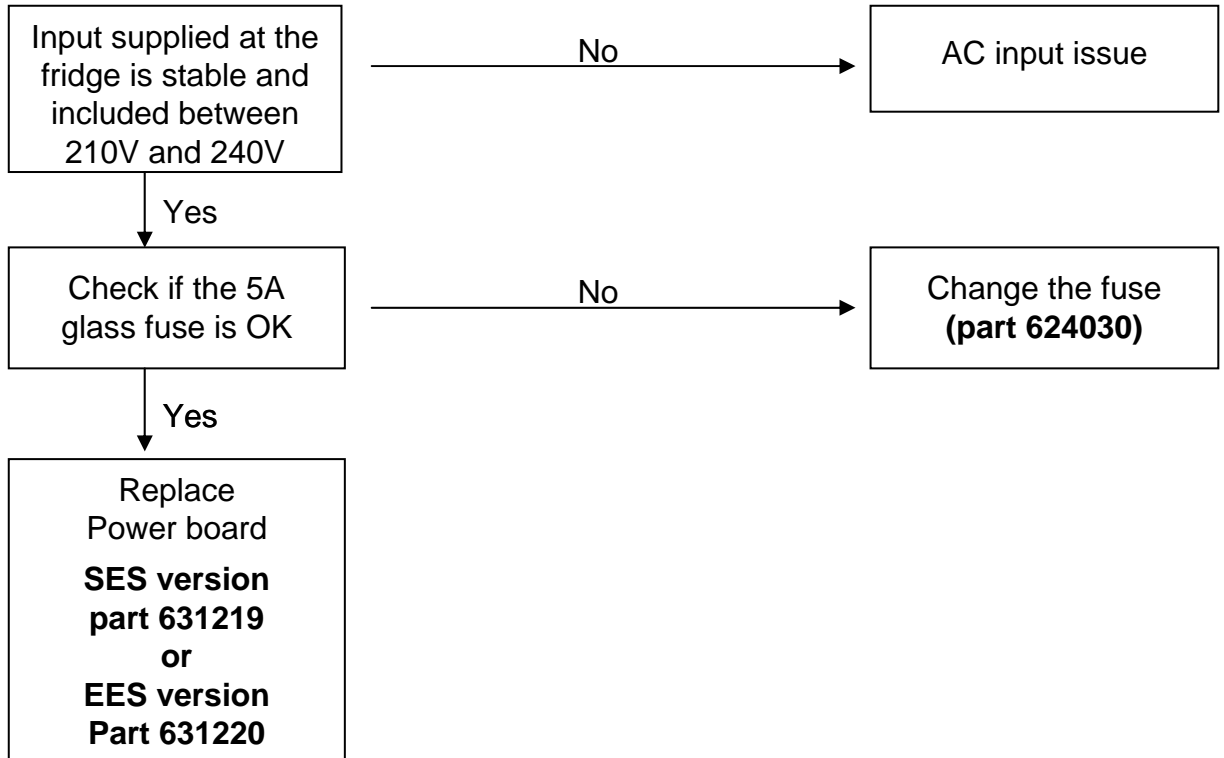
Input supplied at the fridge is stable and included between 210V and 240V

No

AC input issue

Yes

Check if the 5A glass fuse is OK

No

Change the fuse **(part 624030)**

Yes

Replace Power board

**SES version part 631219 or EES version Part 631220**